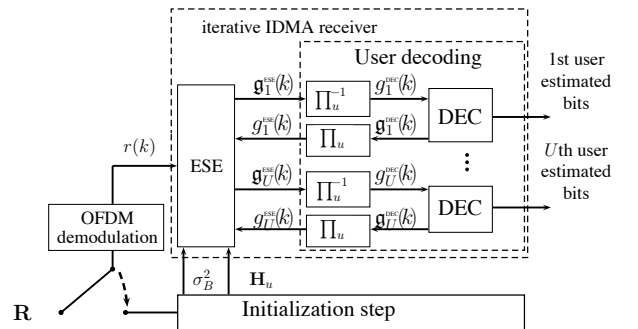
iterative IDMA receiver

User decoding

1st user estimated bits

$U$th user estimated bits

$r(k)$

ESE

$\mathfrak{g}_1^{\text{ESE}}(k)$

$g_1^{\text{ESE}}(k)$

$\mathfrak{g}_U^{\text{ESE}}(k)$

$g_U^{\text{ESE}}(k)$

$\prod_u^{-1}$

$\prod_u$

$\prod_u^{-1}$

$\prod_u$

$g_1^{\text{DEC}}(k)$

$\mathfrak{g}_1^{\text{DEC}}(k)$

$g_U^{\text{DEC}}(k)$

$\mathfrak{g}_U^{\text{DEC}}(k)$

DEC

DEC

⋮

OFDM demodulation

$\sigma_B^2$

$\mathbf{H}_u$

$\mathbf{R}$

Initialization step